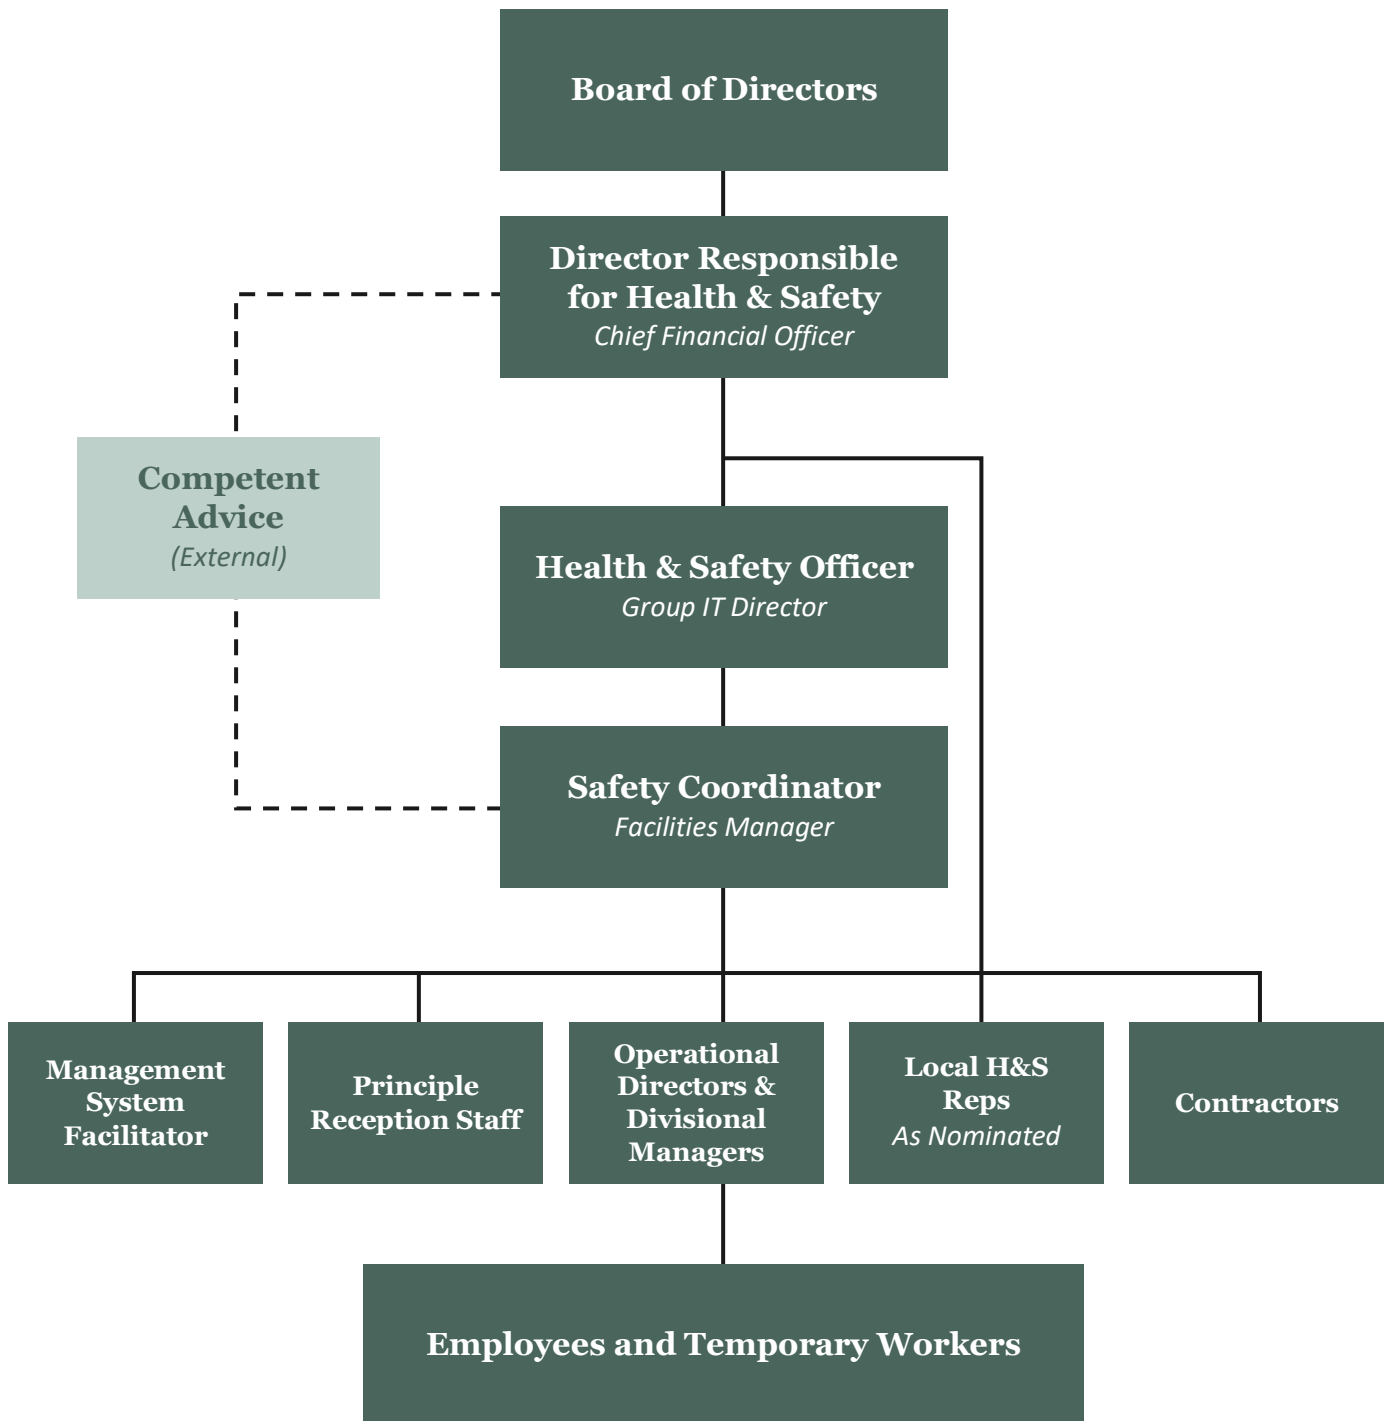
Board of Directors

Director Responsible for Health & Safety
Chief Financial Officer

Competent Advice
(External)

Health & Safety Officer
Group IT Director

Safety Coordinator
Facilities Manager

Management System Facilitator

Principle Reception Staff

Operational Directors & Divisional Managers

Local H&S Reps
As Nominated

Contractors

Employees and Temporary Workers